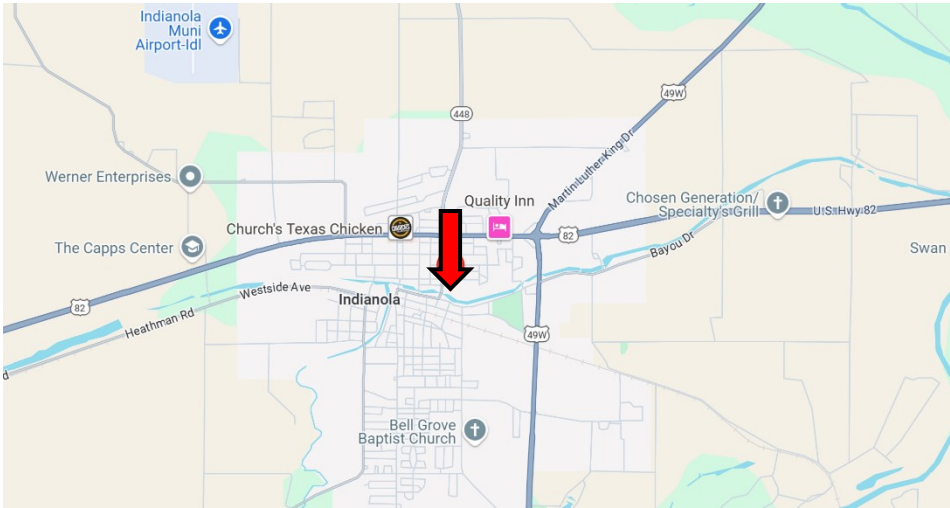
Indianola Muni Airport-Idl

448

49W

Martin Luther King Dr

Werner Enterprises

Quality Inn

Chosen Generation/ Specialty's Grill

U.S. Hwy 82

Church's Texas Chicken

82

Swan

The Capps Center

Bayou Dr

82

Westside Ave

Indianola

Heathman Rd

49W

d

Bell Grove Baptist Church